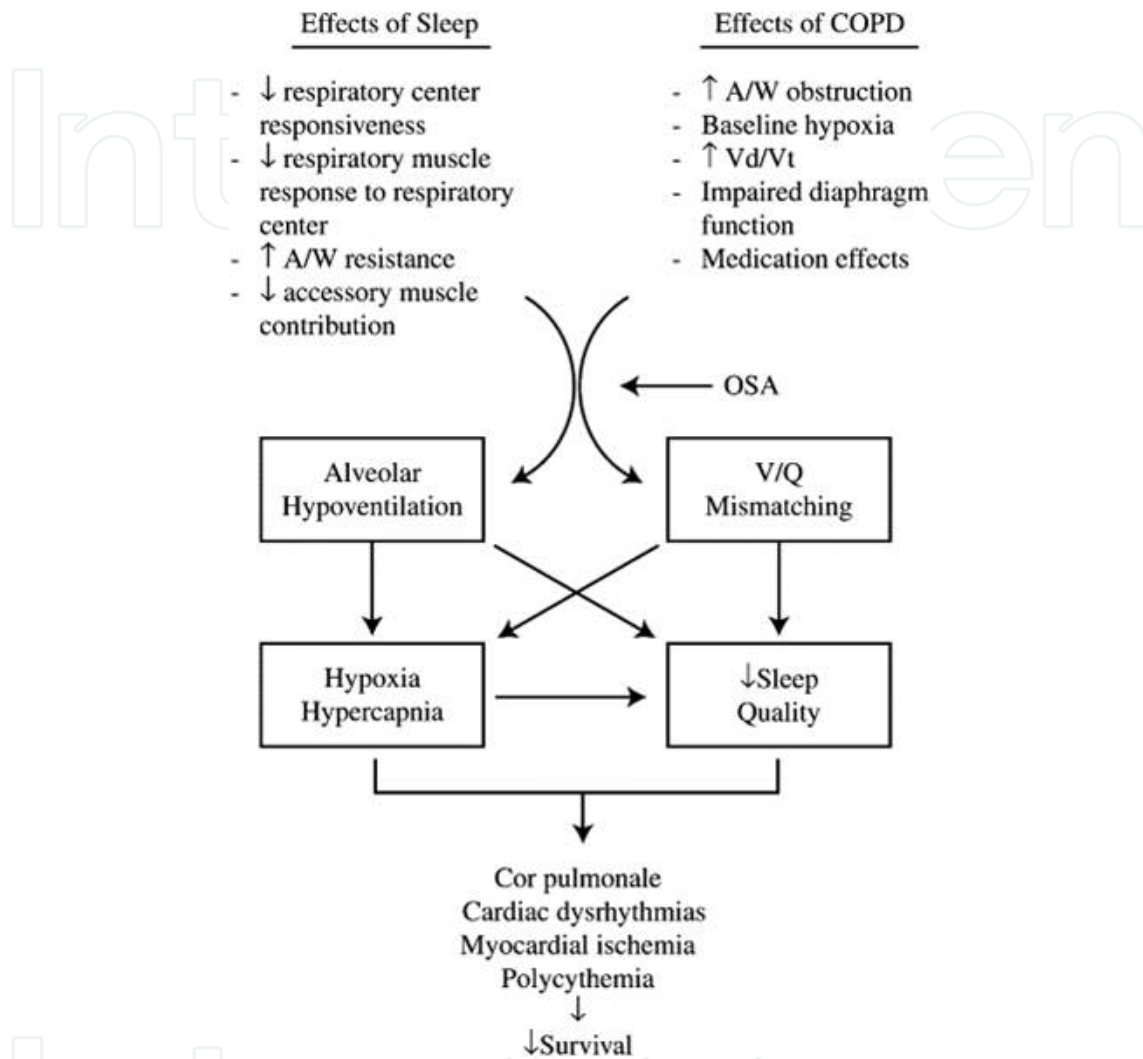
Effects of Sleep

- ↓ respiratory center responsiveness
- ↓ respiratory muscle response to respiratory center
- ↑ A/W resistance
- ↓ accessory muscle contribution

Effects of COPD

- ↑ A/W obstruction
- Baseline hypoxia
- ↑ Vd/Vt
- Impaired diaphragm function
- Medication effects

OSA

Alveolar Hypoventilation

V/Q Mismatching

Hypoxia Hypercapnia

↓Sleep Quality

Cor pulmonale
Cardiac dysrhythmias
Myocardial ischemia
Polycythemia
↓
↓Survival